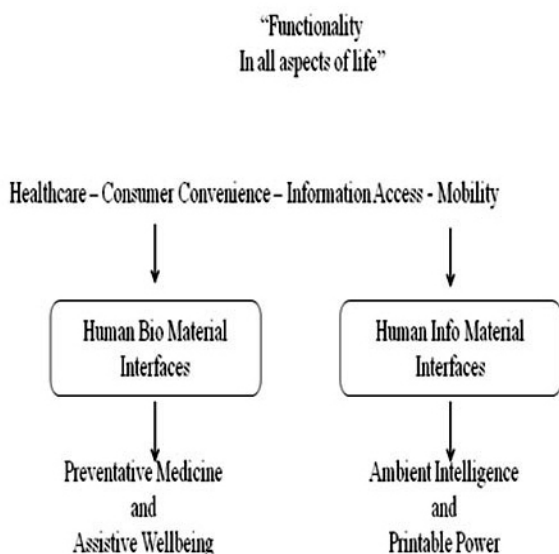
"Functionality
In all aspects of life"

Healthcare – Consumer Convenience – Information Access - Mobility

Human Bio Material Interfaces

Human Info Material Interfaces

Preventative Medicine and Assistive Wellbeing

Ambient Intelligence and Printable Power